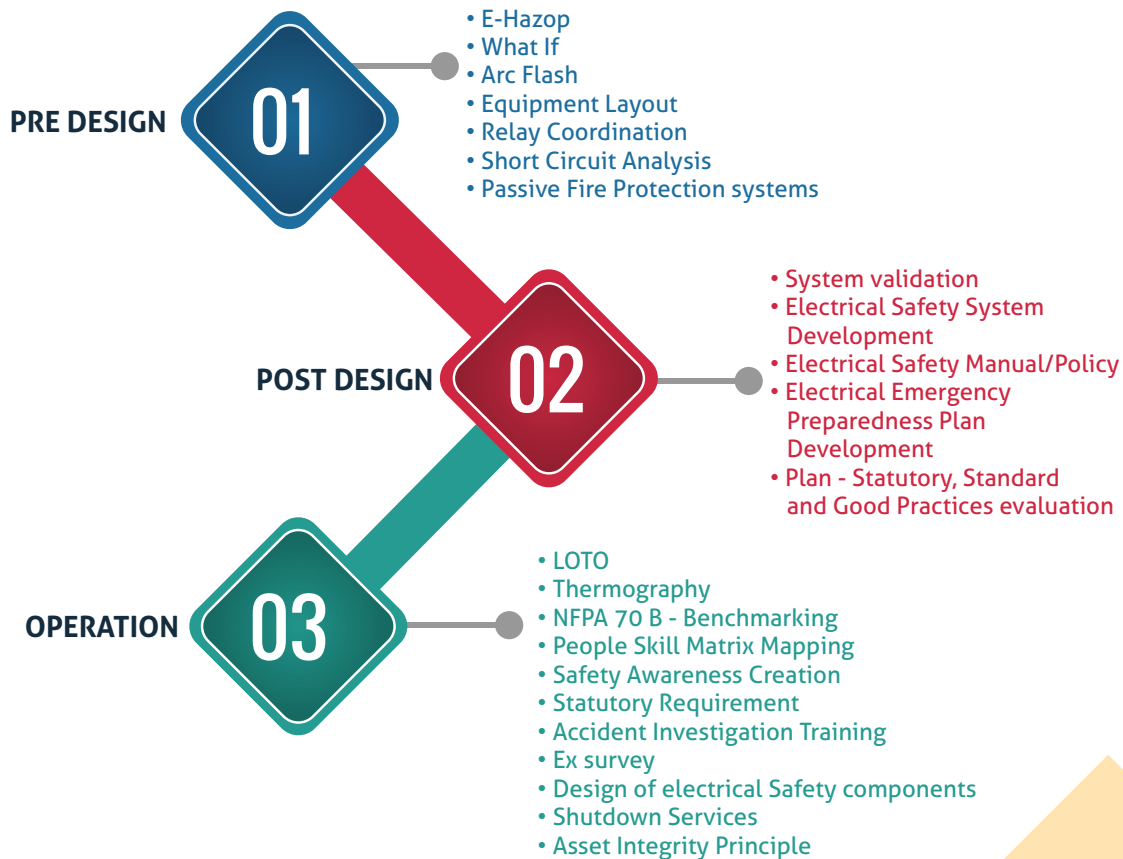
PRE DESIGN

01

• E-Hazop
• What If
• Arc Flash
• Equipment Layout
• Relay Coordination
• Short Circuit Analysis
• Passive Fire Protection systems

POST DESIGN

02

• System validation
• Electrical Safety System Development
• Electrical Safety Manual/Policy
• Electrical Emergency Preparedness Plan Development
• Plan - Statutory, Standard and Good Practices evaluation

OPERATION

03

• LOTO
• Thermography
• NFPA 70 B - Benchmarking
• People Skill Matrix Mapping
• Safety Awareness Creation
• Statutory Requirement
• Accident Investigation Training
• Ex survey
• Design of electrical Safety components
• Shutdown Services
• Asset Integrity Principle